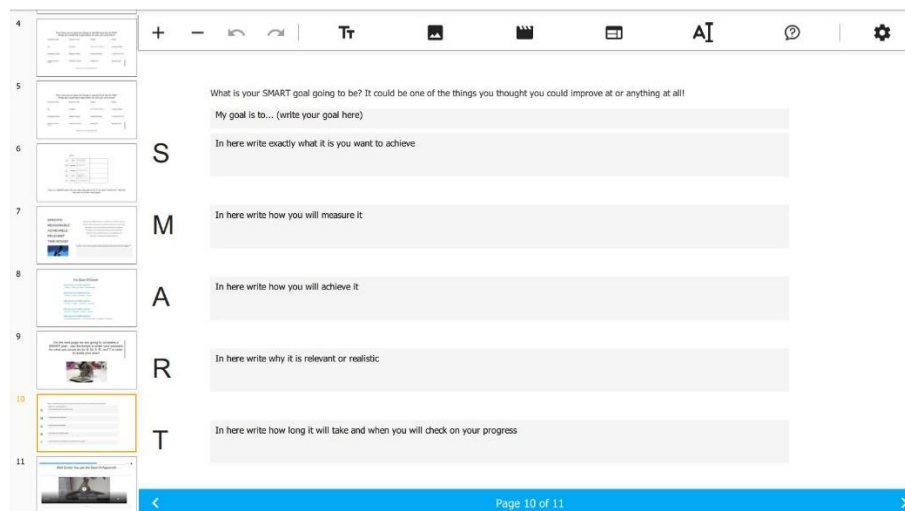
4

5

6

7

8

9

10

11

What is your SMART goal going to be? It could be one of the things you thought you could improve at or anything at all!

My goal is to... (write your goal here)

S

In here write exactly what it is you want to achieve

M

In here write how you will measure it

A

In here write how you will achieve it

R

In here write why it is relevant or realistic

T

In here write how long it will take and when you will check on your progress

<

Page 10 of 11

>